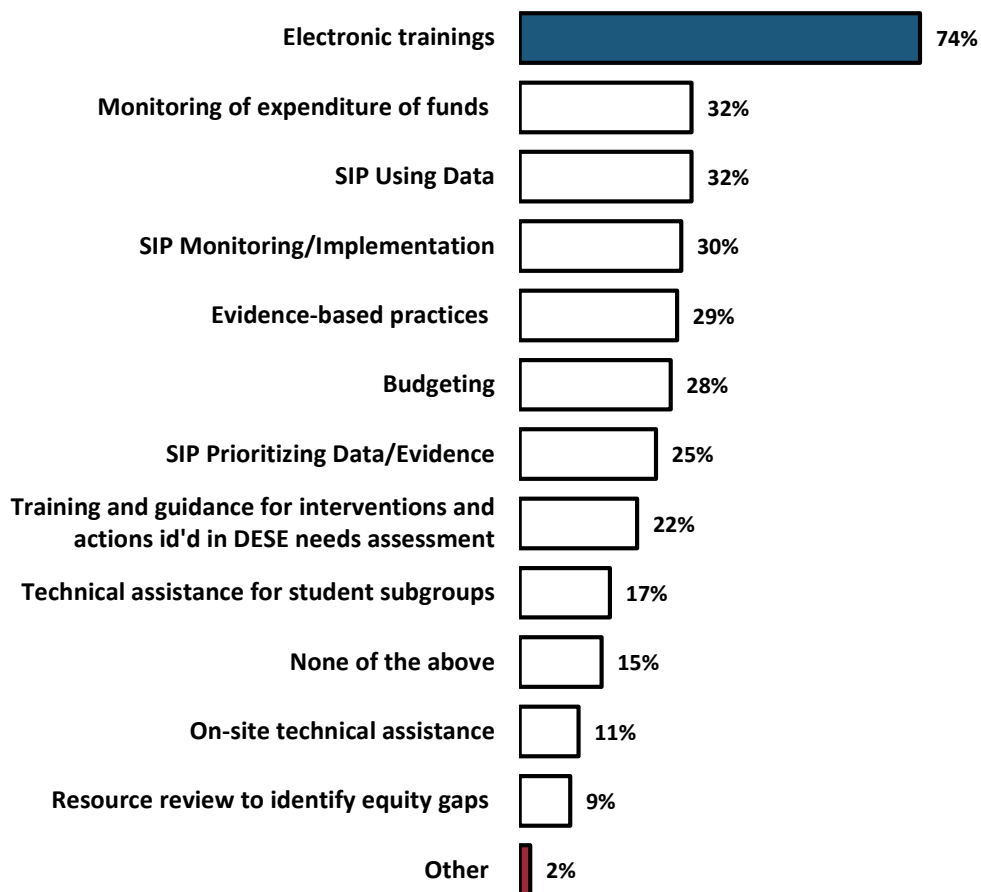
Electronic trainings 74%

Monitoring of expenditure of funds 32%

SIP Using Data 32%

SIP Monitoring/Implementation 30%

Evidence-based practices 29%

Budgeting 28%

SIP Prioritizing Data/Evidence 25%

Training and guidance for interventions and actions id'd in DESE needs assessment 22%

Technical assistance for student subgroups 17%

None of the above 15%

On-site technical assistance 11%

Resource review to identify equity gaps 9%

Other 2%